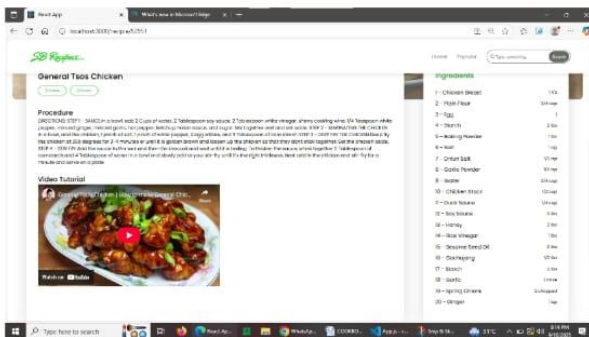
React App × | What's new in Microsoft Edge × | +

localhost:3000/recipe/53151

SB Recipes

Home Popular Type something Search

General Tsos Chicken

Chinese Chicken

Procedure

DIRECTIONS: STEP 1 - SAUCE In a bowl add 2 Cups of water, 2 Tablespoon soy sauce, 2 Tablespoon white vinegar, sherry cooking wine, 1/4 Teaspoon white pepper, minced ginger, minced garlic, hot pepper, ketchup, hoisin sauce, and sugar. Mix together well and set aside. STEP 2 - MARINATING THE CHICKEN In a bowl, add the chicken, 1 pinch of salt, 1 pinch of white pepper, 2 egg whites, and 1 Tablespoon of cornstarch STEP 3 - DEEP FRY THE CHICKEN Deep fry the chicken at 350 degrees for 3-4 minutes or until it is golden brown and loosen up the chicken so that they don't stick together. Set the chicken aside. STEP 4 - STIR FRY Add the sauce to the wok and then the broccoli and wait until it is boiling. To thicken the sauce, whisk together 2 Tablespoon of cornstarch and 4 Tablespoon of water in a bowl and slowly add to your stir-fry until it's the right thickness. Next add in the chicken and stir-fry for a minute and serve on a plate

Video Tutorial

General Tso's Chicken | Homemade General Chi...

Watch on YouTube

Ingredients

1 - Chicken Breast 1 Kg
2 - Plain Flour 1/4 cup
3 - Egg 1
4 - Starch 2 tbs
5 - Baking Powder 1 tbs
6 - Salt 1 tsp
7 - Onion Salt 1/2 tsp
8 - Garlic Powder 1/2 tsp
9 - Water 1/4 cup
10 - Chicken Stock 1/4 cup
11 - Duck Sauce 1/4 cup
12 - Soy Sauce 3 tbs
13 - Honey 2 tbs
14 - Rice Vinegar 1 tbs
15 - Sesame Seed Oil 2 tbs
16 - Gochujang 1/2 tbs
17 - Starch 1 tbs
18 - Garlic 1 clove
19 - Spring Onions 3 chopped
20 - Ginger 1 tsp

Type here to search

React App... COOKBO... WhatsApp... App.js -... Snip & Sk... 31°C 9:14 PM 9/10/2021